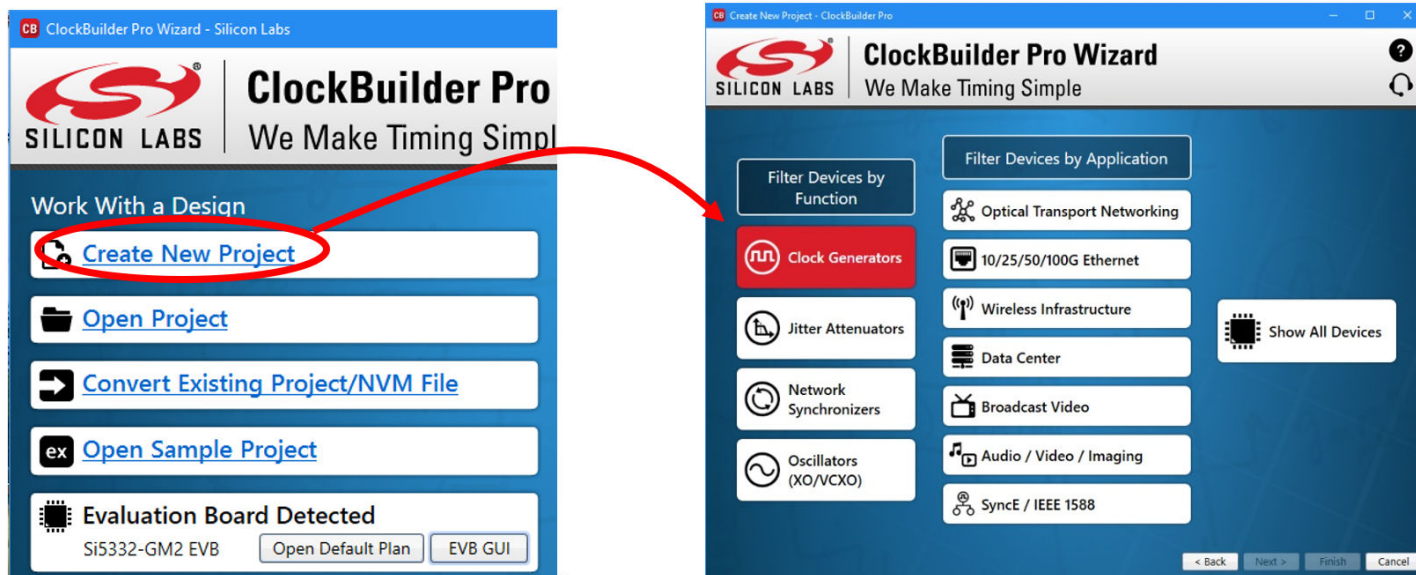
CB ClockBuilder Pro Wizard - Silicon Labs

SILICON LABS

ClockBuilder Pro

We Make Timing Simpl

Work With a Design

Create New Project

Open Project

Convert Existing Project/NVM File

ex Open Sample Project

Evaluation Board Detected

Si5332-GM2 EVB

Open Default Plan

EVB GUI

CB Create New Project - ClockBuilder Pro

SILICON LABS

ClockBuilder Pro Wizard

We Make Timing Simple

Filter Devices by Function

Clock Generators

Jitter Attenuators

Network Synchronizers

Oscillators (XO/VCXO)

Filter Devices by Application

Optical Transport Networking

10/25/50/100G Ethernet

Wireless Infrastructure

Data Center

Broadcast Video

Audio / Video / Imaging

SyncE / IEEE 1588

Show All Devices

< Back

Next >

Finish

Cancel